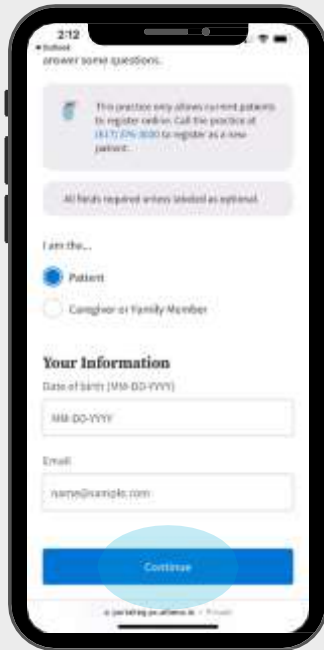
2:12
◂ Outlook

answer some questions.

This practice only allows current patients to register online. Call the practice at (617) 276-3030 to register as a new patient.

All fields required unless labeled as optional.

I am the...

Patient

Caregiver or Family Member

Your Information

Date of birth (MM-DD-YYYY)

MM-DD-YYYY

Email

name@example.com

Continue

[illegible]